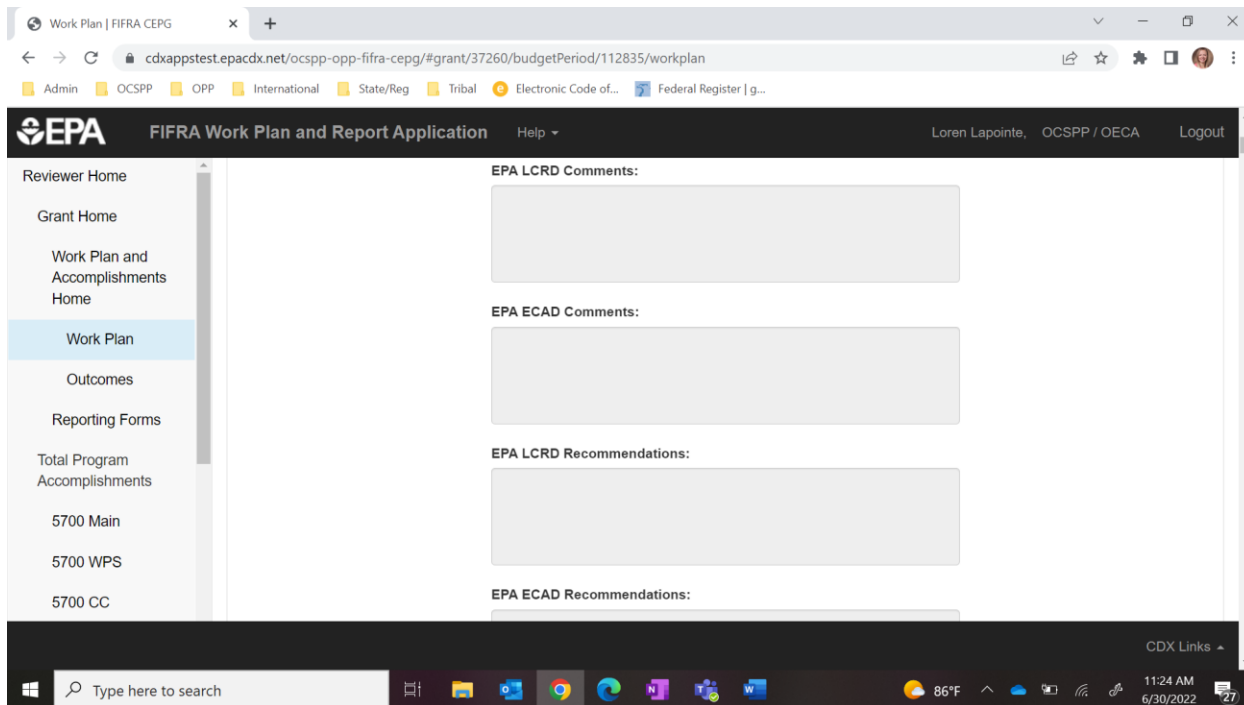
Work Plan | FIFRA CEPG

cdxappstest.epacdx.net/ocspp-opp-fifra-cepg/#grant/37260/budgetPeriod/112835/workplan

Admin OCSPP OPP International State/Reg Tribal Electronic Code of... Federal Register | g...

EPA FIFRA Work Plan and Report Application Help Loren Lapointe, OCSPP / OECA Logout

Reviewer Home
Grant Home
Work Plan and Accomplishments Home
Work Plan
Outcomes
Reporting Forms
Total Program Accomplishments
5700 Main
5700 WPS
5700 CC

EPA LCRD Comments:

EPA ECAD Comments:

EPA LCRD Recommendations:

EPA ECAD Recommendations:

CDX Links

Type here to search

86°F 11:24 AM 6/30/2022 27